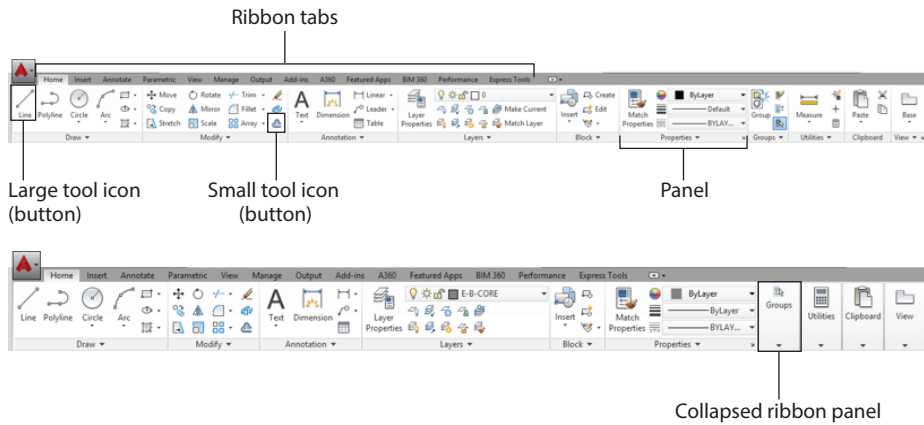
Ribbon tabs

Home Insert Annotate Parametric View Manage Output Add-ins A360 Featured Apps BIM 360 Performance Express Tools

Line Polyline Circle Arc Move Rotate Trim Copy Mirror Fillet Stretch Scale Array Text Dimension Linear Leader Table Layer Properties 0 Make Current Match Layer Insert Create Edit Match Properties ByLayer Default BYLAYER Group Measure Paste Base

Draw Modify Annotation Layers Block Properties Groups Utilities Clipboard View

Large tool icon (button)

Small tool icon (button)

Panel

Home Insert Annotate Parametric View Manage Output Add-ins A360 Featured Apps BIM 360 Performance Express Tools

Line Polyline Circle Arc Text Dimension Layer Properties E-B-CORE Insert Match Properties ByLayer BYLAY... Groups Utilities Clipboard View

Draw Modify Annotation Layers Block Properties

Collapsed ribbon panel